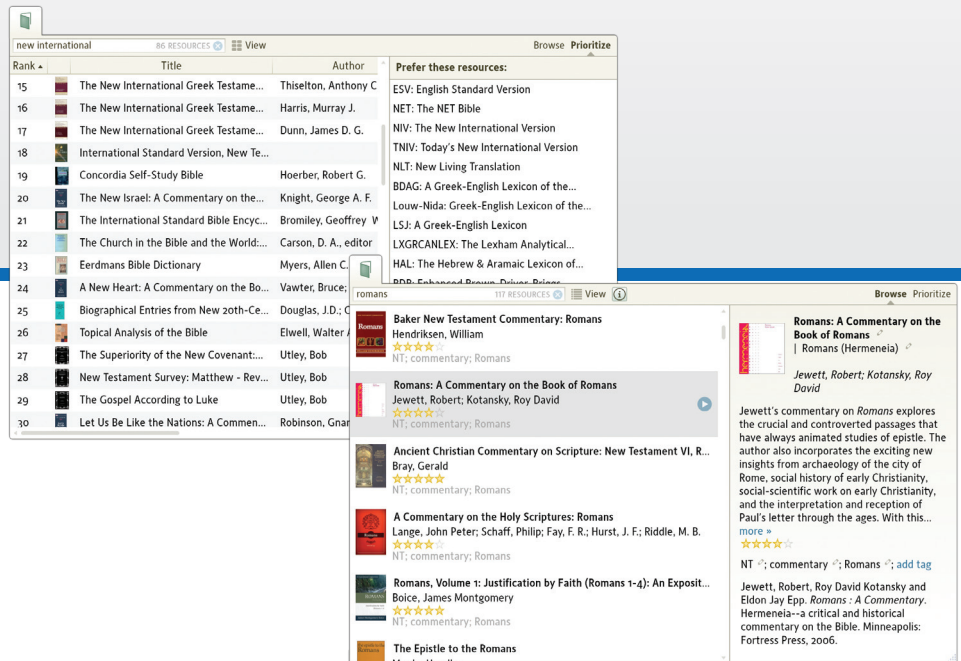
new international 86 RESOURCES View Browse Prioritize

| Rank | Title | Author |
|---|---|---|
| 15 | The New International Greek Testame... | Thiselton, Anthony C |
| 16 | The New International Greek Testame... | Harris, Murray J. |
| 17 | The New International Greek Testame... | Dunn, James D. G. |
| 18 | International Standard Version, New Te... | |
| 19 | Concordia Self-Study Bible | Hoerber, Robert G. |
| 20 | The New Israel: A Commentary on the... | Knight, George A. F. |
| 21 | The International Standard Bible Encyc... | Bromiley, Geoffrey W |
| 22 | The Church in the Bible and the World:... | Carson, D. A., editor |
| 23 | Eerdmans Bible Dictionary | Myers, Allen C. |
| 24 | A New Heart: A Commentary on the Bo... | Vawter, Bruce; |
| 25 | Biographical Entries from New 20th-Ce... | Douglas, J.D.; |
| 26 | Topical Analysis of the Bible | Elwell, Walter A |
| 27 | The Superiority of the New Covenant:... | Utley, Bob |
| 28 | New Testament Survey: Matthew - Rev... | Utley, Bob |
| 29 | The Gospel According to Luke | Utley, Bob |
| 30 | Let Us Be Like the Nations: A Commen... | Robinson, Gnar |

Prefer these resources:
ESV: English Standard Version
NET: The NET Bible
NIV: The New International Version
TNIV: Today's New International Version
NLT: New Living Translation
BDAG: A Greek-English Lexicon of the...
Louw-Nida: Greek-English Lexicon of the...
LSJ: A Greek-English Lexicon
LXGRCANLEX: The Lexham Analytical...
HAL: The Hebrew & Aramaic Lexicon of...
BDB: Enhanced Brown-Driver-Briggs

romans 117 RESOURCES View Browse Prioritize

Baker New Testament Commentary: Romans
Hendriksen, William
NT; commentary; Romans

Romans: A Commentary on the Book of Romans
Jewett, Robert; Kotansky, Roy David
NT; commentary; Romans

Ancient Christian Commentary on Scripture: New Testament VI, R...
Bray, Gerald
NT; commentary; Romans

A Commentary on the Holy Scriptures: Romans
Lange, John Peter; Schaff, Philip; Fay, F. R.; Hurst, J. F.; Riddle, M. B.
NT; commentary; Romans

Romans, Volume 1: Justification by Faith (Romans 1-4): An Exposit...
Boice, James Montgomery
NT; commentary; Romans

The Epistle to the Romans

Romans: A Commentary on the Book of Romans
| Romans (Hermeneia)

Jewett, Robert; Kotansky, Roy David

Jewett's commentary on Romans explores the crucial and controverted passages that have always animated studies of epistle. The author also incorporates the exciting new insights from archaeology of the city of Rome, social history of early Christianity, social-scientific work on early Christianity, and the interpretation and reception of Paul's letter through the ages. With this... more »

NT; commentary; Romans; add tag

Jewett, Robert, Roy David Kotansky and Eldon Jay Epp. Romans : A Commentary. Hermeneia--a critical and historical commentary on the Bible. Minneapolis: Fortress Press, 2006.